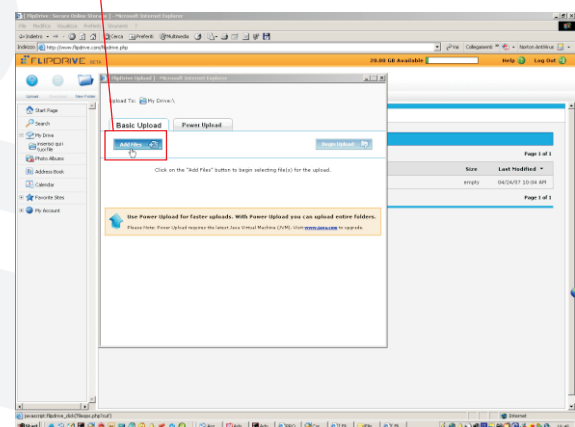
FlipDrive: Secure Online Storage - Microsoft Internet Explorer
File Modifica Visualizza Preferiti Strumenti ?
Indietro Cerca Preferiti Multimedia
Indirizzo http://www.flipdrive.com/flipdrive.php
Vai Collegamenti Norton AntiVirus
FLIPDRIVE BETA
20.00 GB Available
Help Log Out
Upload Download New Folder
Start Page
Search
My Drive
inserisci qui tuoi file
Photo Albums
Address Book
Calendar
Favorite Sites
My Account
FlipDrive Upload | - Microsoft Internet Explorer
Upload To: My Drive:\
Basic Upload
Power Upload
Add Files
Begin Upload
Click on the "Add Files" button to begin selecting file(s) for the upload.
Use Power Upload for faster uploads. With Power Upload you can upload entire folders.
Please Note: Power Upload requires the latest Java Virtual Machine (JVM). Visit www.java.com to upgrade.
Page 1 of 1
Size
Last Modified
empty
04/26/07 10:04 AM
Page 1 of 1
javascript:flipdrive_click('filesips.php?cut')
Internet
Start